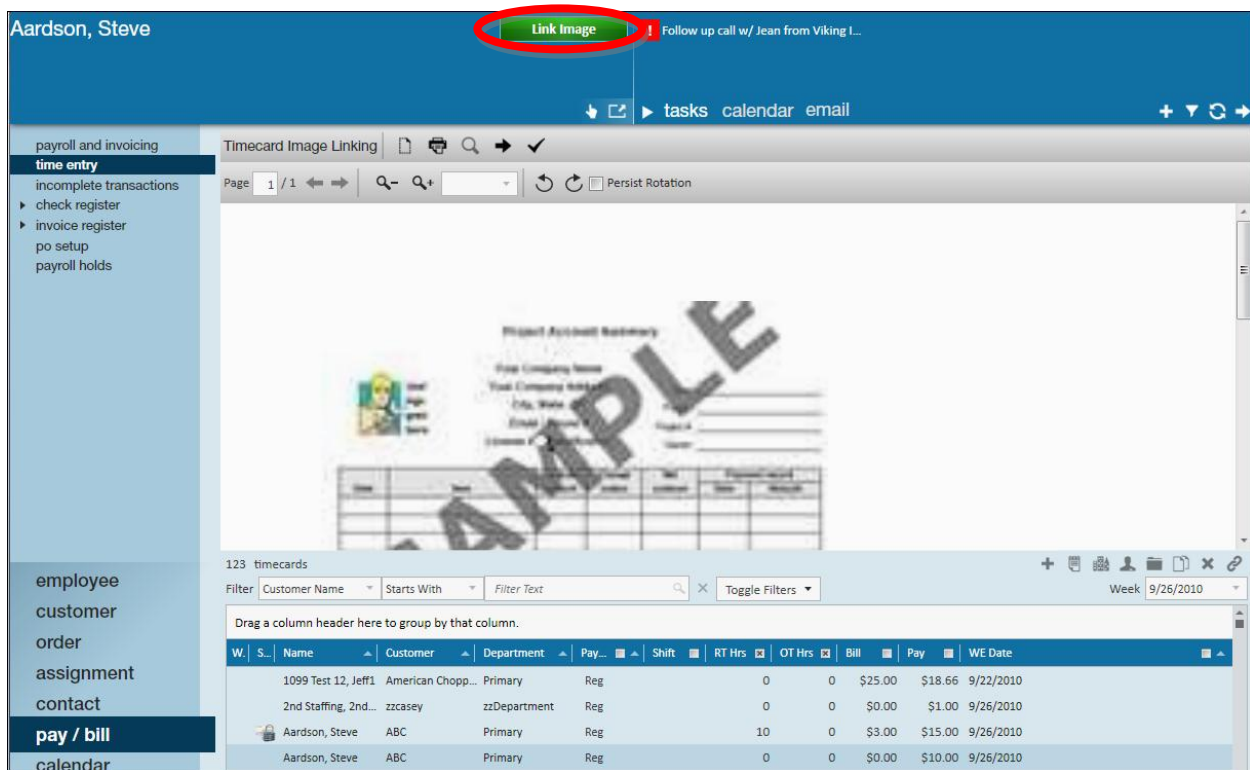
Aardson, Steve

Link Image

! Follow up call w/ Jean from Viking I...

tasks calendar email

payroll and invoicing
time entry
incomplete transactions
check register
invoice register
po setup
payroll holds

Timecard Image Linking

Page 1 / 1

Persist Rotation

Project Account Summary

SAMPLE

123 timecards

Filter Customer Name Starts With Filter Text Toggle Filters Week 9/26/2010

Drag a column header here to group by that column.

| W. | S... | Name | Customer | Department | Pay... | Shift | RT Hrs | OT Hrs | Bill | Pay | WE Date |
|---|---|---|---|---|---|---|---|---|---|---|---|
| | | 1099 Test 12, Jeff1 | American Chopp... | Primary | Reg | | 0 | 0 | $25.00 | $18.66 | 9/22/2010 |
| | | 2nd Staffing, 2nd... | zzcasey | zzDepartment | Reg | | 0 | 0 | $0.00 | $1.00 | 9/26/2010 |
| | | Aardson, Steve | ABC | Primary | Reg | | 10 | 0 | $3.00 | $15.00 | 9/26/2010 |
| | | Aardson, Steve | ABC | Primary | Reg | | 0 | 0 | $0.00 | $10.00 | 9/26/2010 |

employee
customer
order
assignment
contact
pay / bill
calendar